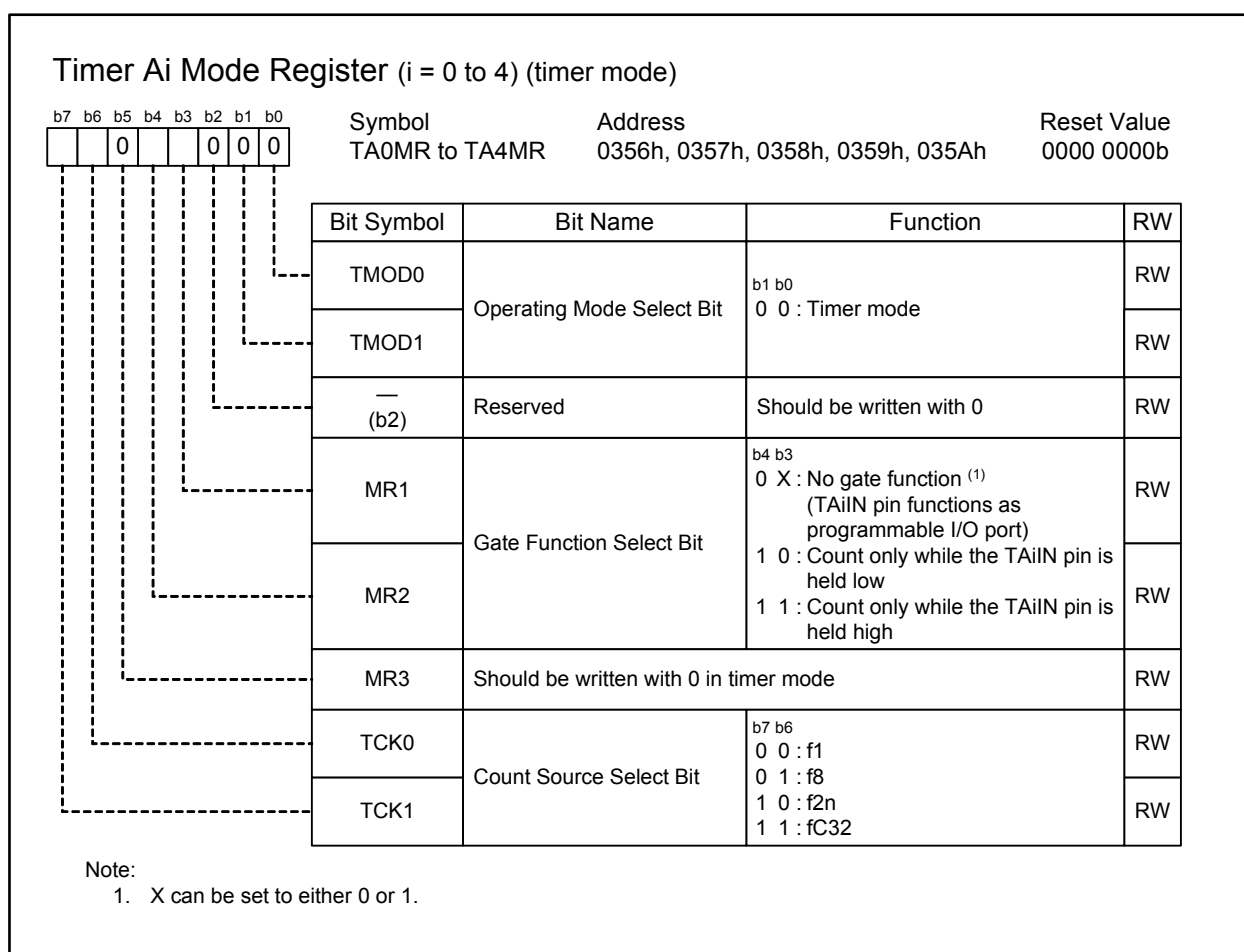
Timer Ai Mode Register (i = 0 to 4) (timer mode)

b7 b6 b5 b4 b3 b2 b1 b0
0 0 0 0

Symbol
TA0MR to TA4MR

Address
0356h, 0357h, 0358h, 0359h, 035Ah

Reset Value
0000 0000b

| Bit Symbol | Bit Name | Function | RW |
|---|---|---|---|
| TMOD0 | Operating Mode Select Bit | b1 b0<br>0 0 : Timer mode | RW |
| TMOD1 | | | RW |
| —<br>(b2) | Reserved | Should be written with 0 | RW |
| MR1 | Gate Function Select Bit | b4 b3<br>0 X : No gate function $^{(1)}$ (TAiIN pin functions as programmable I/O port) | RW |
| MR2 | | 1 0 : Count only while the TAiIN pin is held low<br>1 1 : Count only while the TAiIN pin is held high | RW |
| MR3 | Should be written with 0 in timer mode | | RW |
| TCK0 | Count Source Select Bit | b7 b6<br>0 0 : f1<br>0 1 : f8 | RW |
| TCK1 | | 1 0 : f2n<br>1 1 : fC32 | RW |

Note:
1. X can be set to either 0 or 1.